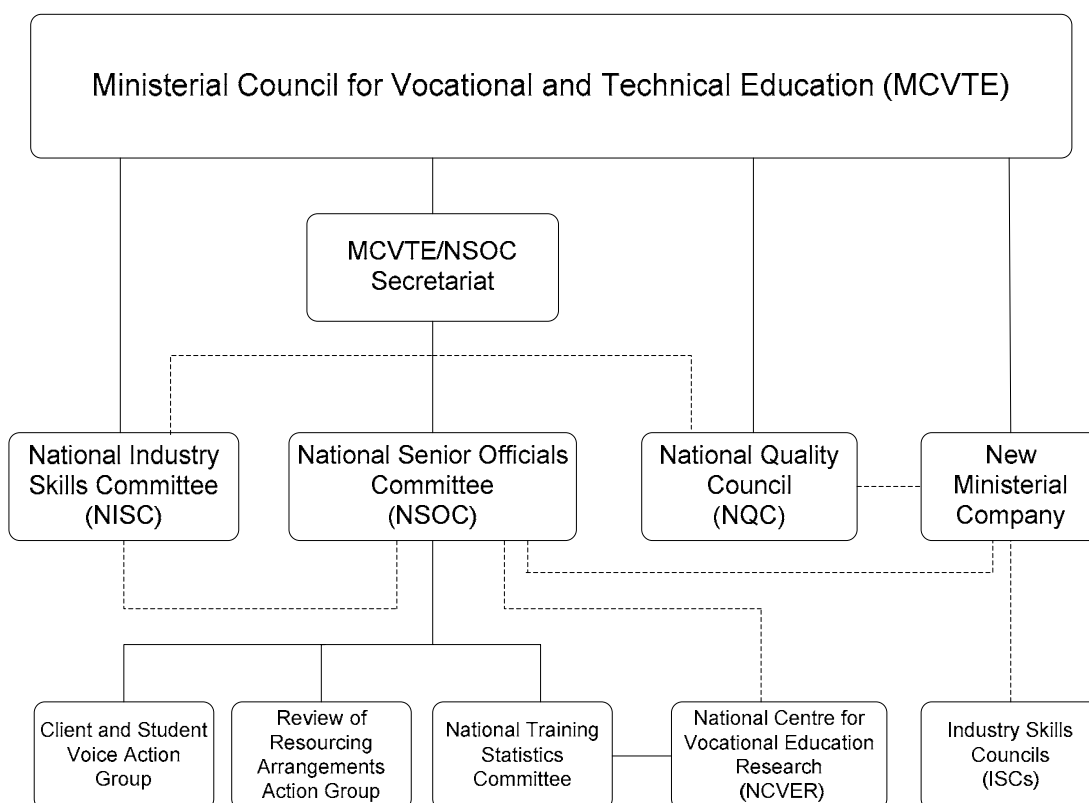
Ministerial Council for Vocational and Technical Education (MCVTE)

MCVTE/NSOC Secretariat

National Industry Skills Committee (NISC)

National Senior Officials Committee (NSOC)

National Quality Council (NQC)

New Ministerial Company

Client and Student Voice Action Group

Review of Resourcing Arrangements Action Group

National Training Statistics Committee

National Centre for Vocational Education Research (NCVER)

Industry Skills Councils (ISCs)